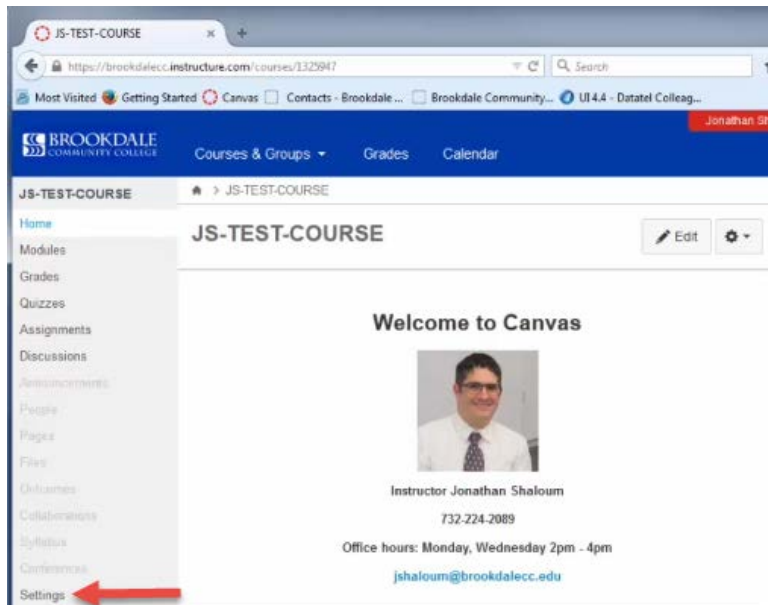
JS-TEST-COURSE ×

https://brookdalecc.instructure.com/courses/1325947

Search

Most Visited  Getting Started  Canvas  Contacts - Brookdale ...  Brookdale Community...  UI 4.4 - Datatel Colleag...

BROOKDALE COMMUNITY COLLEGE

Courses & Groups ▾  Grades  Calendar

Jonathan Sh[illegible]

JS-TEST-COURSE

> JS-TEST-COURSE

Home
Modules
Grades
Quizzes
Assignments
Discussions
Announcements
People
Pages
Files
Outcomes
Collaborations
Syllabus
Conferences
Settings

JS-TEST-COURSE

Edit

Welcome to Canvas

Instructor Jonathan Shaloum

732-224-2089

Office hours: Monday, Wednesday 2pm - 4pm

jshaloum@brookdalecc.edu